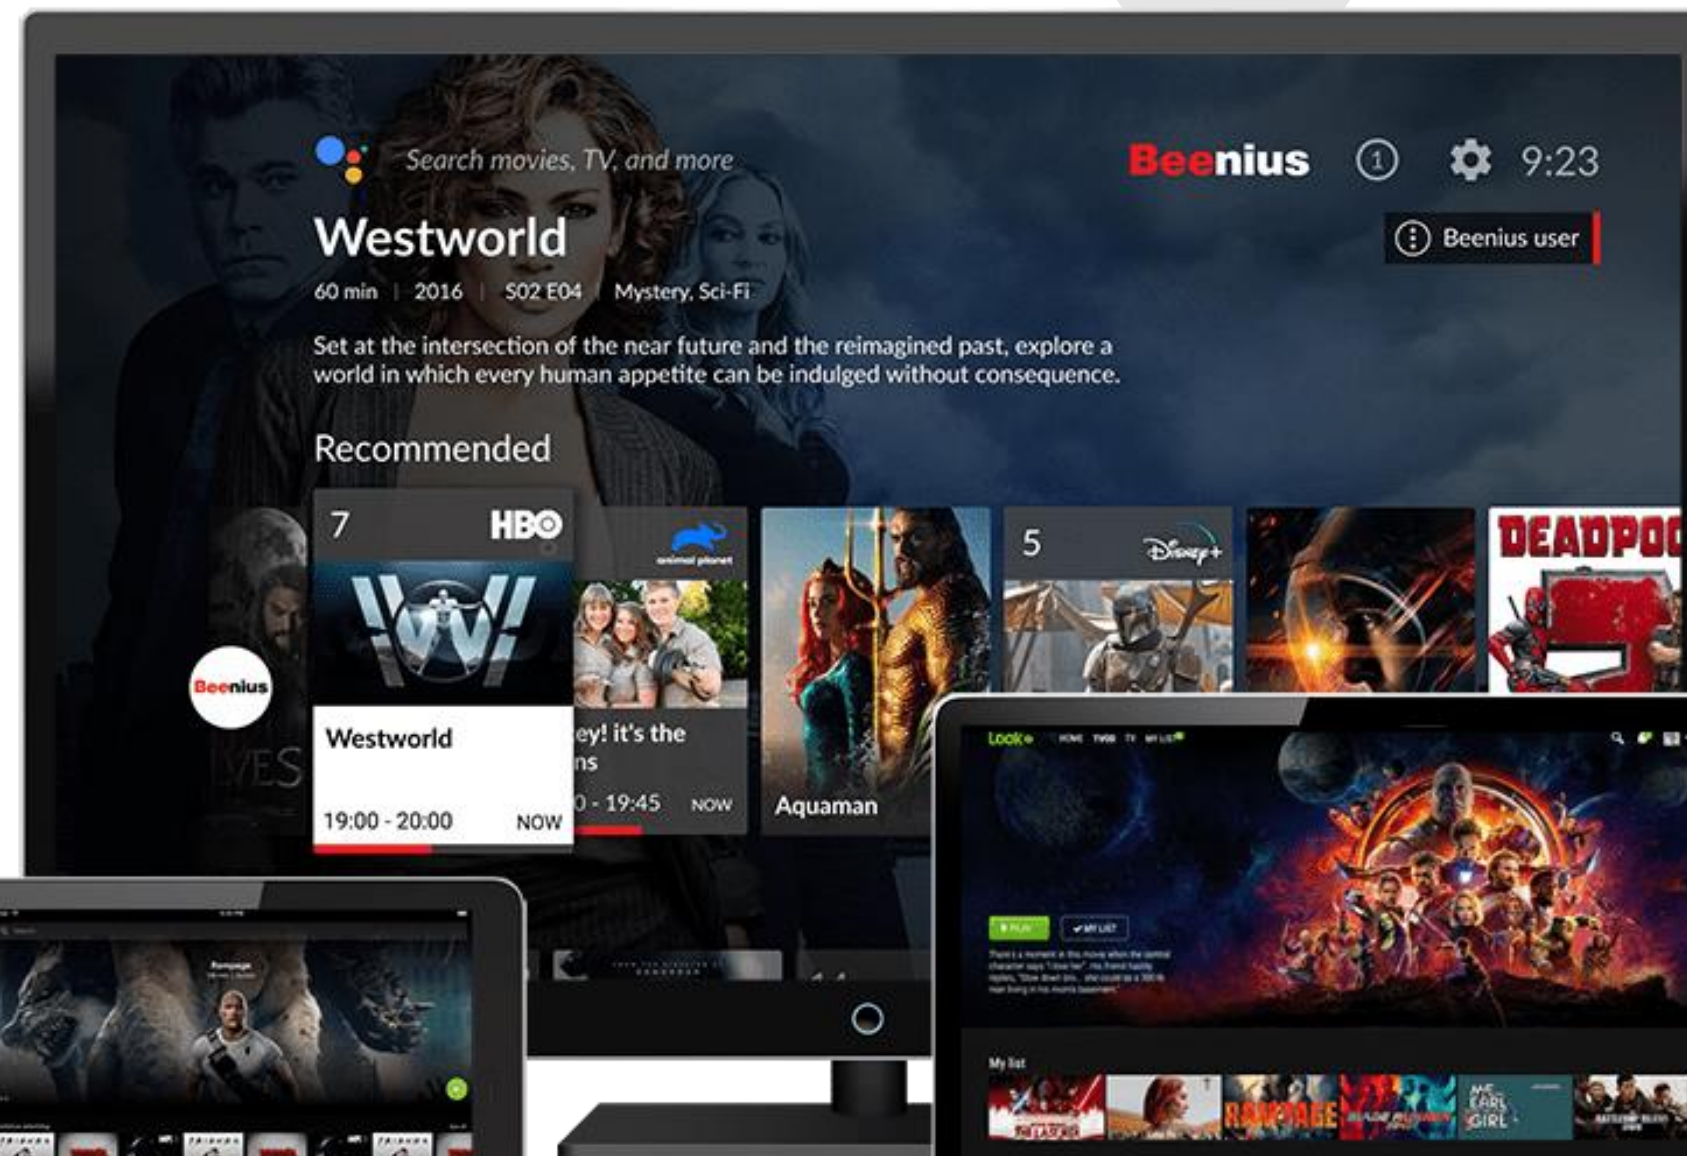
Search movies, TV, and more

Beenius

1

9:23

Westworld

60 min | 2016 | S02 E04 | Mystery, Sci-Fi

Beenius user

Set at the intersection of the near future and the reimagined past, explore a world in which every human appetite can be indulged without consequence.

Recommended

7 HBO

Westworld

19:00 - 20:00 NOW

animal planet

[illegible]ey! it's the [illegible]ns

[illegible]0 - 19:45 NOW

Aquaman

5 Disney+

DEADPO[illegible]

Beenius

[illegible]VES

Look

HOME TVOD TV MY LIST

PLAY

MY LIST

My list

RAMPAGE

ME EARL GIRL

Rampage